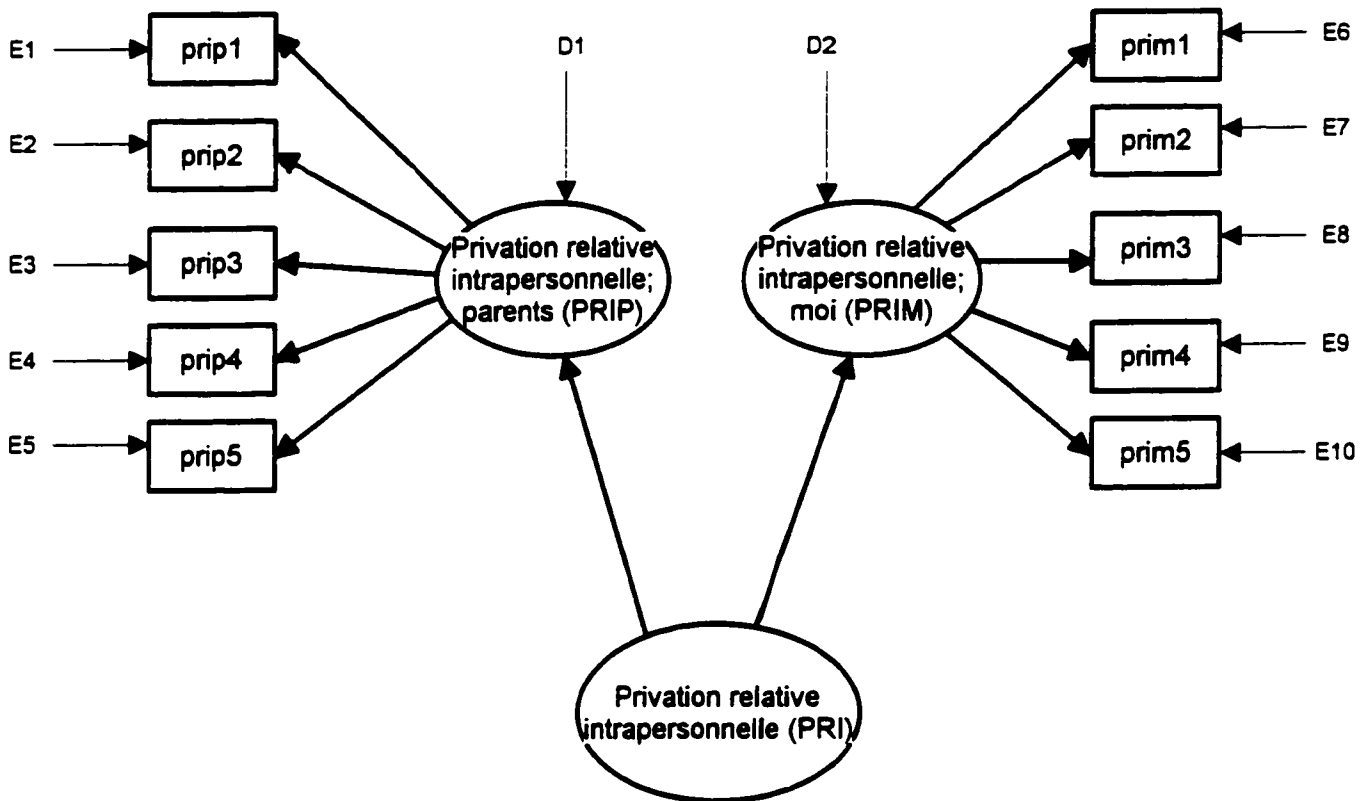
E1
prip1
E2
prip2
E3
prip3
E4
prip4
E5
prip5

D1
Privation relative intrapersonnelle; parents (PRIP)

D2
Privation relative intrapersonnelle; moi (PRIM)

prim1
E6
prim2
E7
prim3
E8
prim4
E9
prim5
E10

Privation relative intrapersonnelle (PRI)